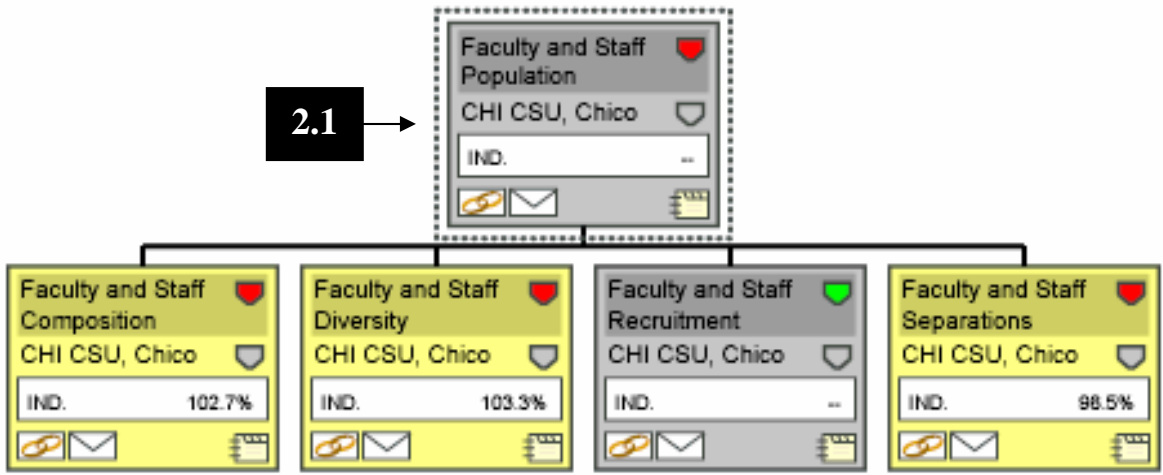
2.1

Faculty and Staff Population
CHI CSU, Chico
IND. --

Faculty and Staff Composition
CHI CSU, Chico
IND. 102.7%

Faculty and Staff Diversity
CHI CSU, Chico
IND. 103.3%

Faculty and Staff Recruitment
CHI CSU, Chico
IND. --

Faculty and Staff Separations
CHI CSU, Chico
IND. 98.5%